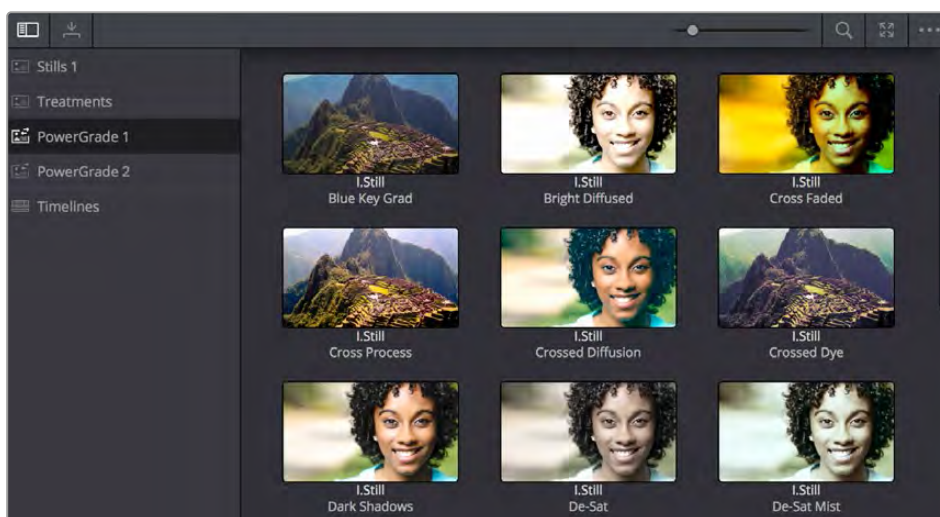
Stills 1
Treatments
PowerGrade 1
PowerGrade 2
Timelines

I.Still
Blue Key Grad

I.Still
Bright Diffused

I.Still
Cross Faded

I.Still
Cross Process

I.Still
Crossed Diffusion

I.Still
Crossed Dye

I.Still
Dark Shadows

I.Still
De-Sat

I.Still
De-Sat Mist